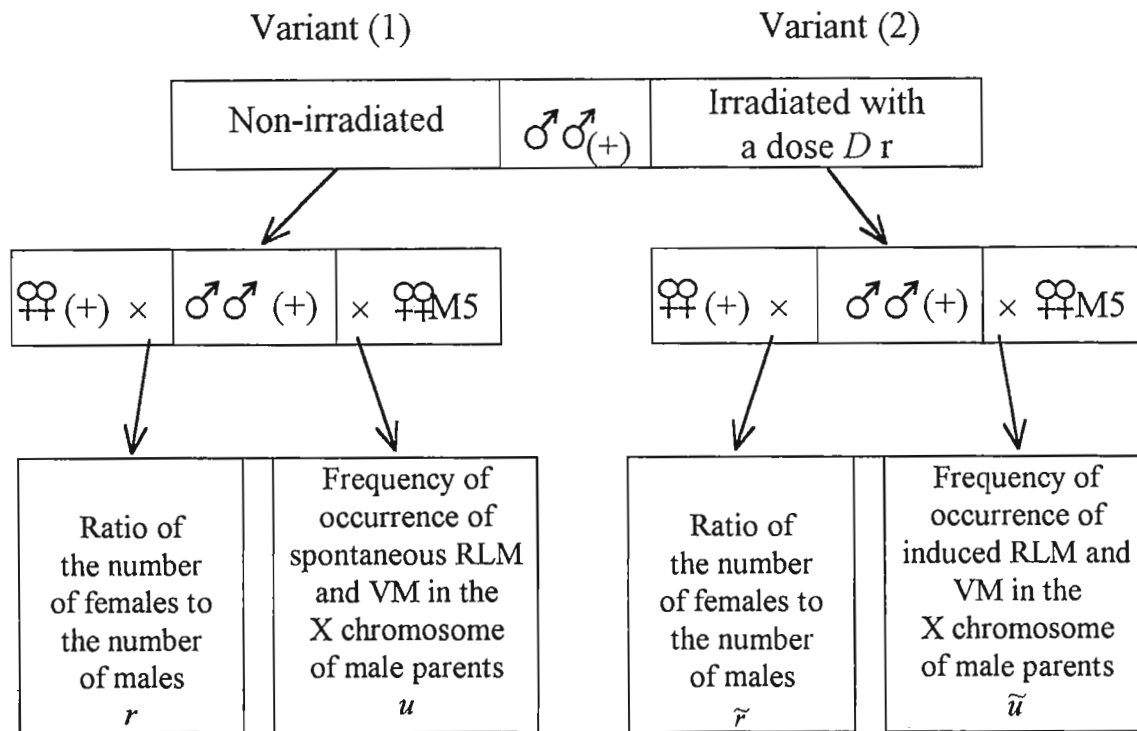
Variant (1)

Variant (2)

Non-irradiated

♂♂$_{(+)}$

Irradiated with a dose $D$ r

♀♀(+) ×

♂♂ (+)

× ♀♀M5

♀♀(+) ×

♂♂(+)

× ♀♀M5

Ratio of the number of females to the number of males $r$

Frequency of occurrence of spontaneous RLM and VM in the X chromosome of male parents $u$

Ratio of the number of females to the number of males $\tilde{r}$

Frequency of occurrence of induced RLM and VM in the X chromosome of male parents $\tilde{u}$